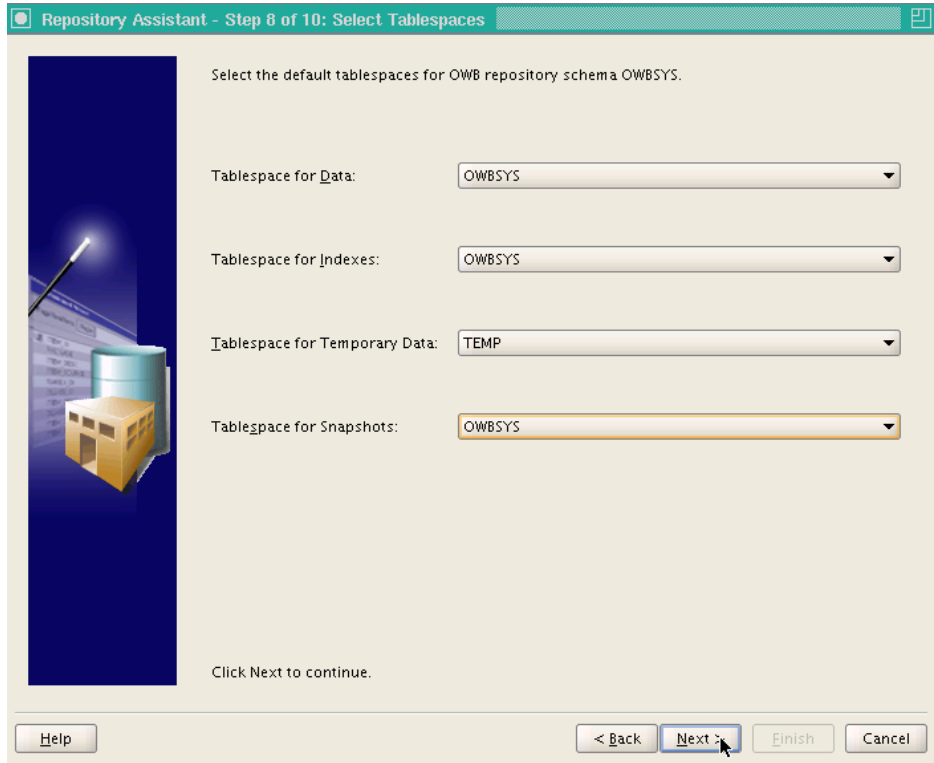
Repository Assistant - Step 8 of 10: Select Tablespaces

Select the default tablespaces for OWB repository schema OWBSYS.

Tablespace for Data: OWBSYS

Tablespace for Indexes: OWBSYS

Tablespace for Temporary Data: TEMP

Tablespace for Snapshots: OWBSYS

Click Next to continue.

Help

< Back

Next >

Finish

Cancel